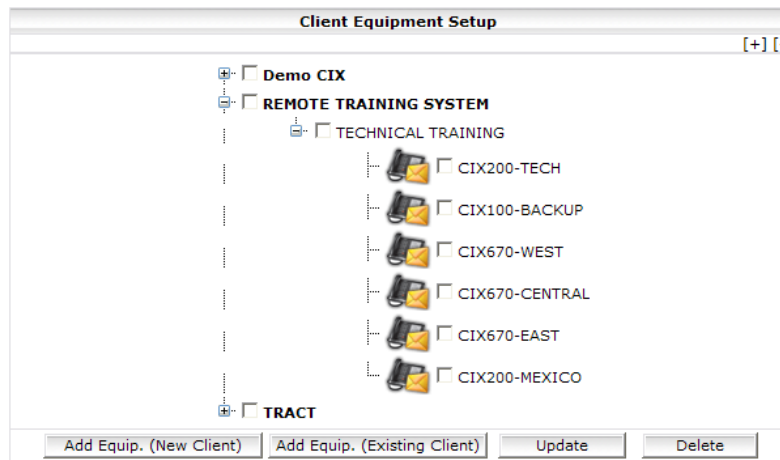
Client Equipment Setup

[+] [

Demo CIX
REMOTE TRAINING SYSTEM
TECHNICAL TRAINING
CIX200-TECH
CIX100-BACKUP
CIX670-WEST
CIX670-CENTRAL
CIX670-EAST
CIX200-MEXICO
TRACT

Add Equip. (New Client) Add Equip. (Existing Client) Update Delete